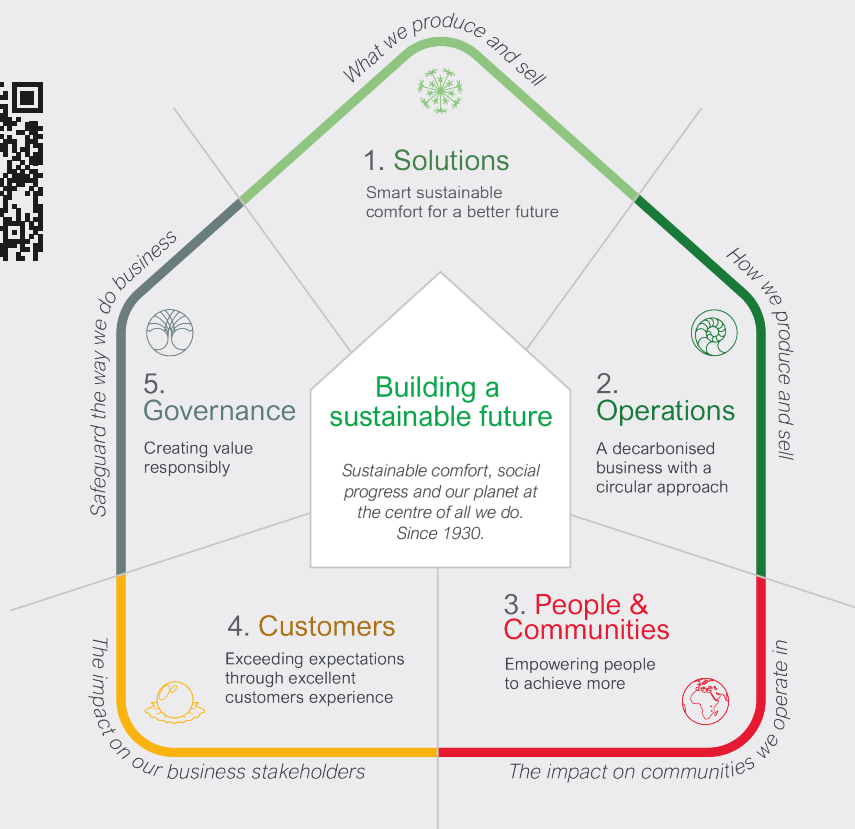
What we produce and sell

1. Solutions

Smart sustainable comfort for a better future

How we produce and sell

2. Operations

A decarbonised business with a circular approach

Safeguard the way we do business

5. Governance

Creating value responsibly

Building a sustainable future

Sustainable comfort, social progress and our planet at the centre of all we do. Since 1930.

4. Customers

Exceeding expectations through excellent customers experience

3. People & Communities

Empowering people to achieve more

The impact on our business stakeholders

The impact on communities we operate in